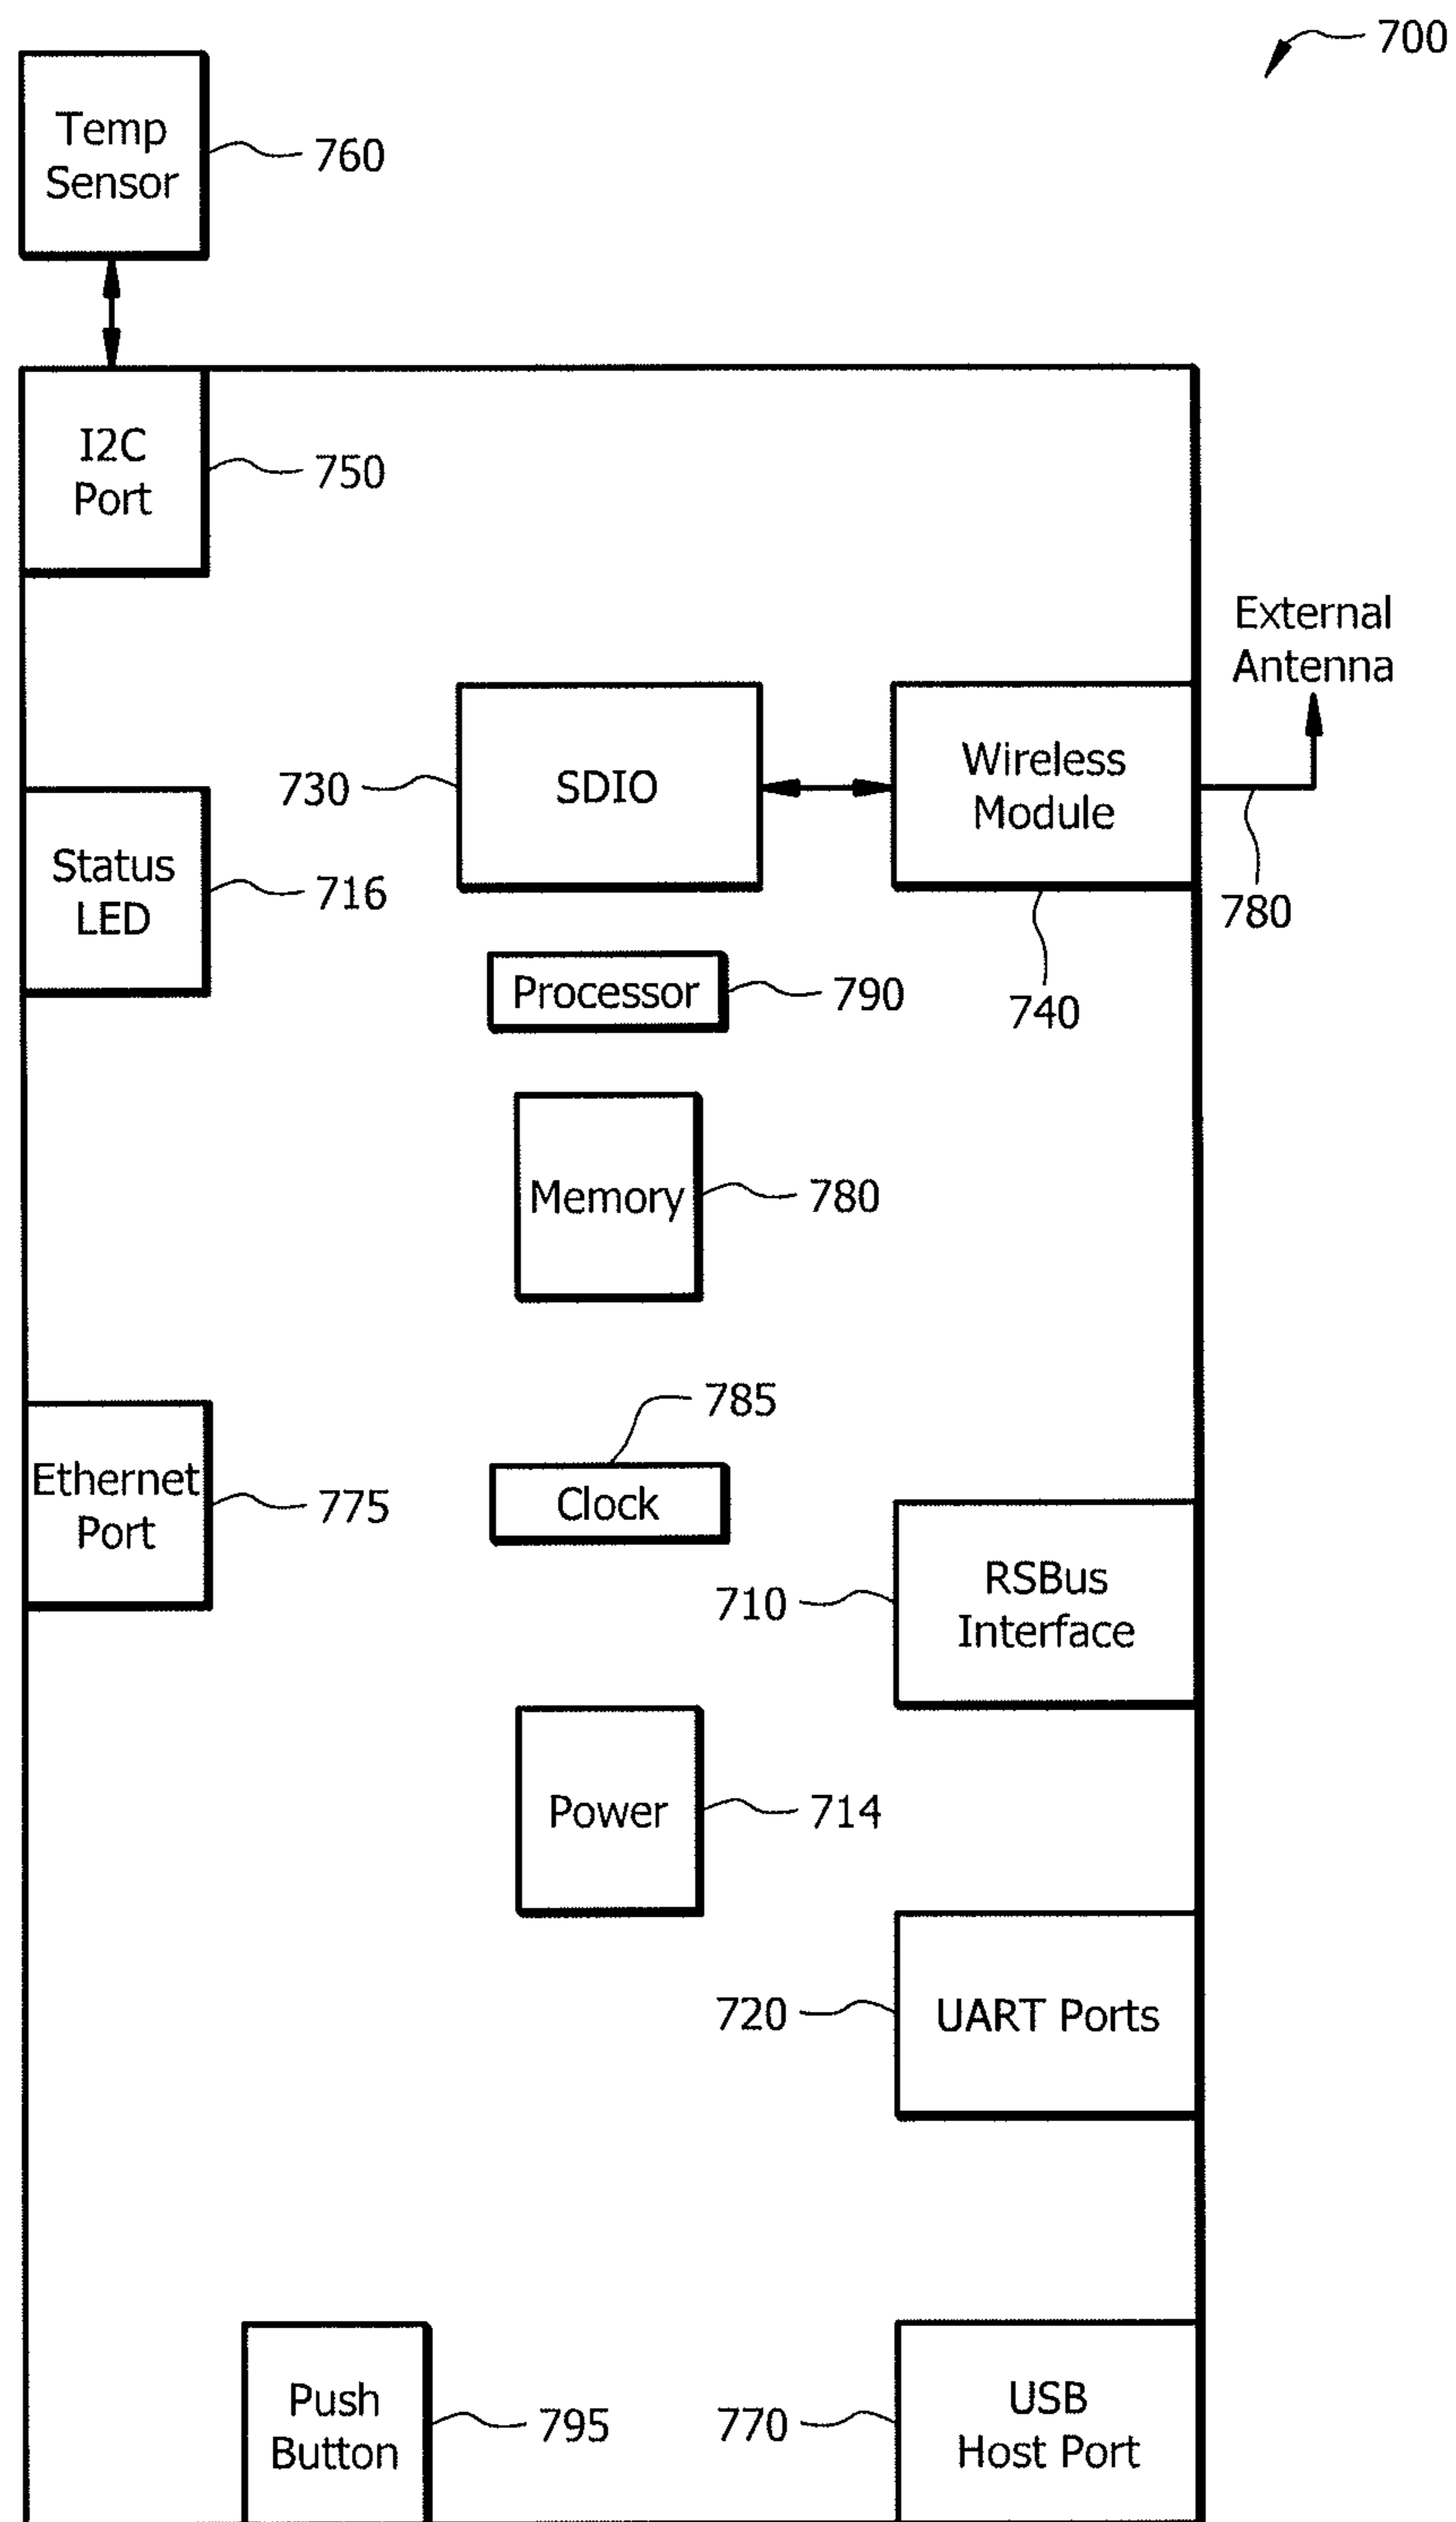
700

Temp Sensor
760

I2C Port
750

External Antenna

730
SDIO

Wireless Module

Status LED
716

780

Processor
790

740

Memory
780

785

Ethernet Port
775

Clock

710
RSBus Interface

Power
714

720
UART Ports

Push Button
795

770
USB Host Port